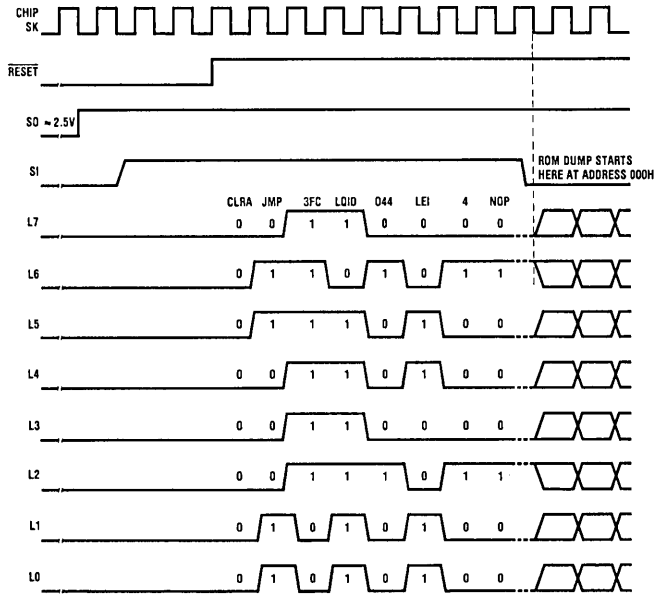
CHIP SK

$\overline{RESET}$

SO ≈ 2.5V

SI

ROM DUMP STARTS HERE AT ADDRESS 000H

CLRA JMP 3FC LQID 044 LEI 4 NOP

L7 0 0 1 1 0 0 0 0

L6 0 1 1 0 1 0 1 1

L5 0 1 1 1 0 1 0 0

L4 0 0 1 1 0 1 0 0

L3 0 0 1 1 0 0 0 0

L2 0 0 1 1 1 0 1 1

L1 0 1 0 1 0 1 0 0

L0 0 1 0 1 0 1 0 0